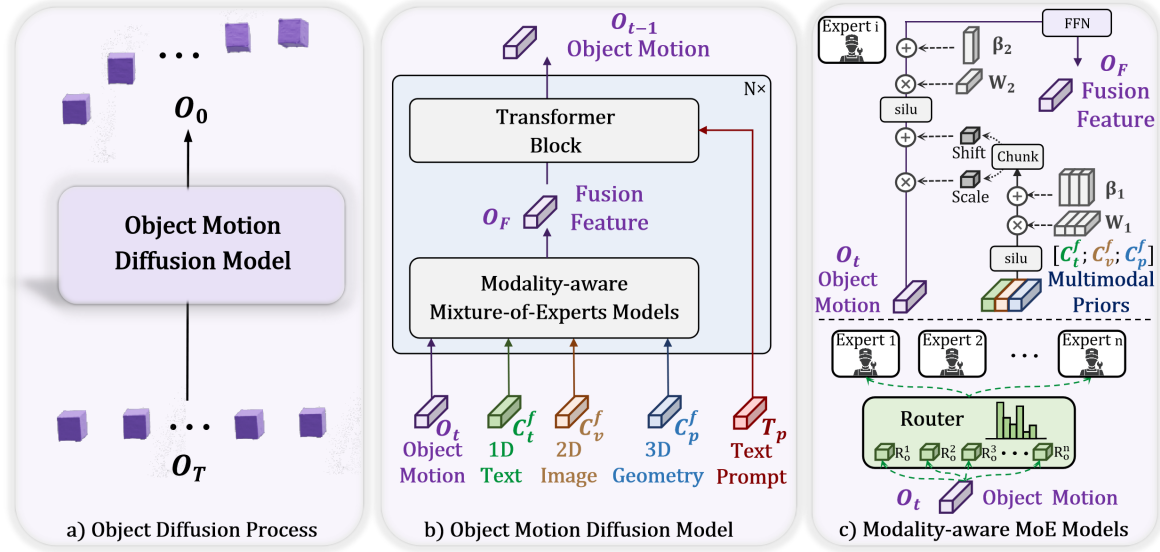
...

$O_0$

Object Motion Diffusion Model

...

$O_T$

a) Object Diffusion Process

$O_{t-1}$ Object Motion

N×

Transformer Block

$O_F$ Fusion Feature

Modality-aware Mixture-of-Experts Models

$O_t$ Object Motion

$C_t^f$ 1D Text

$C_v^f$ 2D Image

$C_p^f$ 3D Geometry

$T_p$ Text Prompt

b) Object Motion Diffusion Model

Expert i

FFN

$\beta_2$

$W_2$

$O_F$ Fusion Feature

silu

Shift

Chunk

Scale

$\beta_1$

$W_1$

$[C_t^f; C_v^f; C_p^f]$

silu

Multimodal Priors

$O_t$ Object Motion

Expert 1

Expert 2

...

Expert n

Router

$R_o^1$ $R_o^2$ $R_o^3$ ... $R_o^n$

$O_t$ Object Motion

c) Modality-aware MoE Models